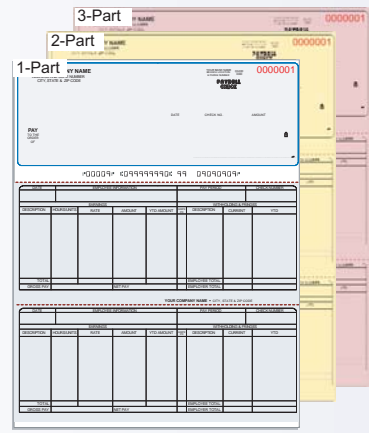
3-Part
0000001

2-Part
0000001

1-Part
Y NAME
CITY, STATE & ZIP CODE
PAYROLL CHECK
0000001

DATE
CHECK NO.
AMOUNT

PAY
TO THE ORDER OF

⑆000001⑆ ⑈099999990⑈ 99 0909090⑈

DATE
EMPLOYEE INFORMATION
PAY PERIOD
CHECK NUMBER
EARNINGS
WITHHOLDINGS & DEDUCTIONS
DESCRIPTION
HOURS/UNITS
RATE
AMOUNT
YTD AMOUNT
DESCRIPTION
CURRENT
YTD
TOTAL
GROSS PAY
NET PAY
EMPLOYEE TOTAL
EMPLOYER TOTAL

YOUR COMPANY NAME • CITY, STATE & ZIP CODE

DATE
EMPLOYEE INFORMATION
PAY PERIOD
CHECK NUMBER
EARNINGS
WITHHOLDINGS & DEDUCTIONS
DESCRIPTION
HOURS/UNITS
RATE
AMOUNT
YTD AMOUNT
DESCRIPTION
CURRENT
YTD
TOTAL
GROSS PAY
NET PAY
EMPLOYEE TOTAL
EMPLOYER TOTAL